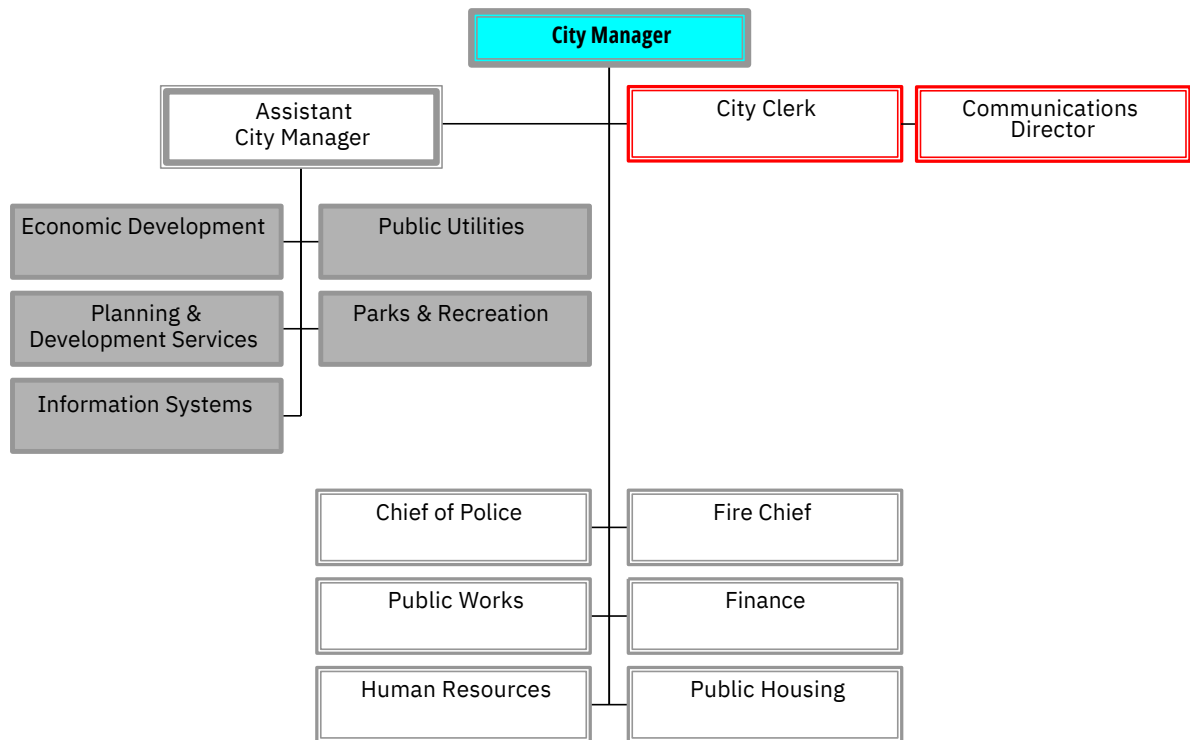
City Manager

Assistant City Manager

City Clerk

Communications Director

Economic Development

Public Utilities

Planning & Development Services

Parks & Recreation

Information Systems

Chief of Police

Fire Chief

Public Works

Finance

Human Resources

Public Housing